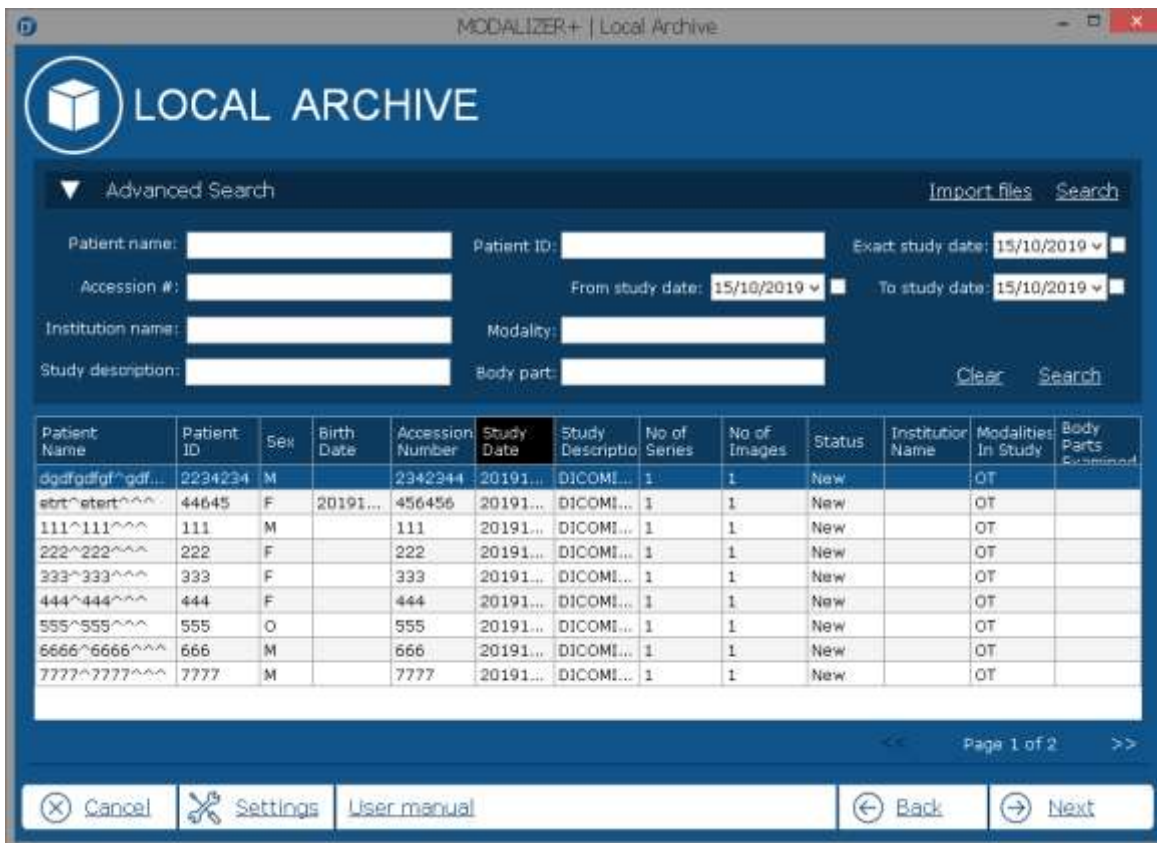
MODALIZER+ | Local Archive

LOCAL ARCHIVE

▼ Advanced Search

Import files Search

Patient name:

Patient ID:

Exact study date: 15/10/2019

Accession #:

From study date: 15/10/2019

To study date: 15/10/2019

Institution name:

Modality:

Study description:

Body part:

Clear Search

| Patient Name | Patient ID | Sex | Birth Date | Accession Number | Study Date | Study Descriptio | No of Series | No of Images | Status | Institution Name | Modalities In Study | Body Parts Examined |
|---|---|---|---|---|---|---|---|---|---|---|---|---|
| dgdfgdfgf^gdf... | 2234234 | M | | 2342344 | 20191... | DICOMI... | 1 | 1 | New | | OT | |
| etrt^etert^^^ | 44645 | F | 20191... | 456456 | 20191... | DICOMI... | 1 | 1 | New | | OT | |
| 111^111^^^ | 111 | M | | 111 | 20191... | DICOMI... | 1 | 1 | New | | OT | |
| 222^222^^^ | 222 | F | | 222 | 20191... | DICOMI... | 1 | 1 | New | | OT | |
| 333^333^^^ | 333 | F | | 333 | 20191... | DICOMI... | 1 | 1 | New | | OT | |
| 444^444^^^ | 444 | F | | 444 | 20191... | DICOMI... | 1 | 1 | New | | OT | |
| 555^555^^^ | 555 | O | | 555 | 20191... | DICOMI... | 1 | 1 | New | | OT | |
| 6666^6666^^^ | 666 | M | | 666 | 20191... | DICOMI... | 1 | 1 | New | | OT | |
| 7777^7777^^^ | 7777 | M | | 7777 | 20191... | DICOMI... | 1 | 1 | New | | OT | |

<< Page 1 of 2 >>

Cancel Settings User manual Back Next